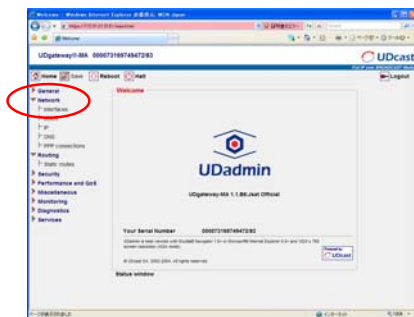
Welcome - Windows Internet Explorer

Welcome

UDgateway®-MA 000073169749472I83

UDcast

Home Save Reboot Halt

Logout

General
Network
Interfaces
IP
DNS
PPP connections
Routing
Static routes
Security
Performance and QoS
Miscellaneous
Monitoring
Diagnostics
Services

Welcome

UDadmin

UDgateway-MA 1.1.B6.Jisat Official

Your Serial Number 000073169749472I83

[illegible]

© UDcast SA 2002-2004. All rights reserved.

UDcast

Status window